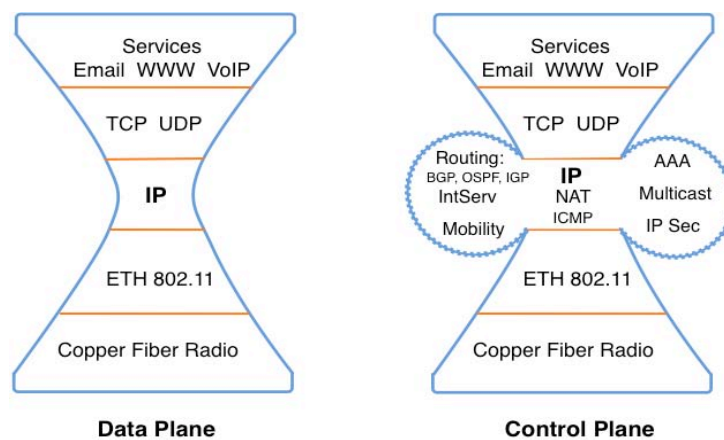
Services
Email WWW VoIP

TCP UDP

IP

ETH 802.11

Copper Fiber Radio

Data Plane

Services
Email WWW VoIP

TCP UDP

Routing:
BGP, OSPF, IGP
IntServ
Mobility

IP
NAT
ICMP

AAA
Multicast
IP Sec

ETH 802.11

Copper Fiber Radio

Control Plane